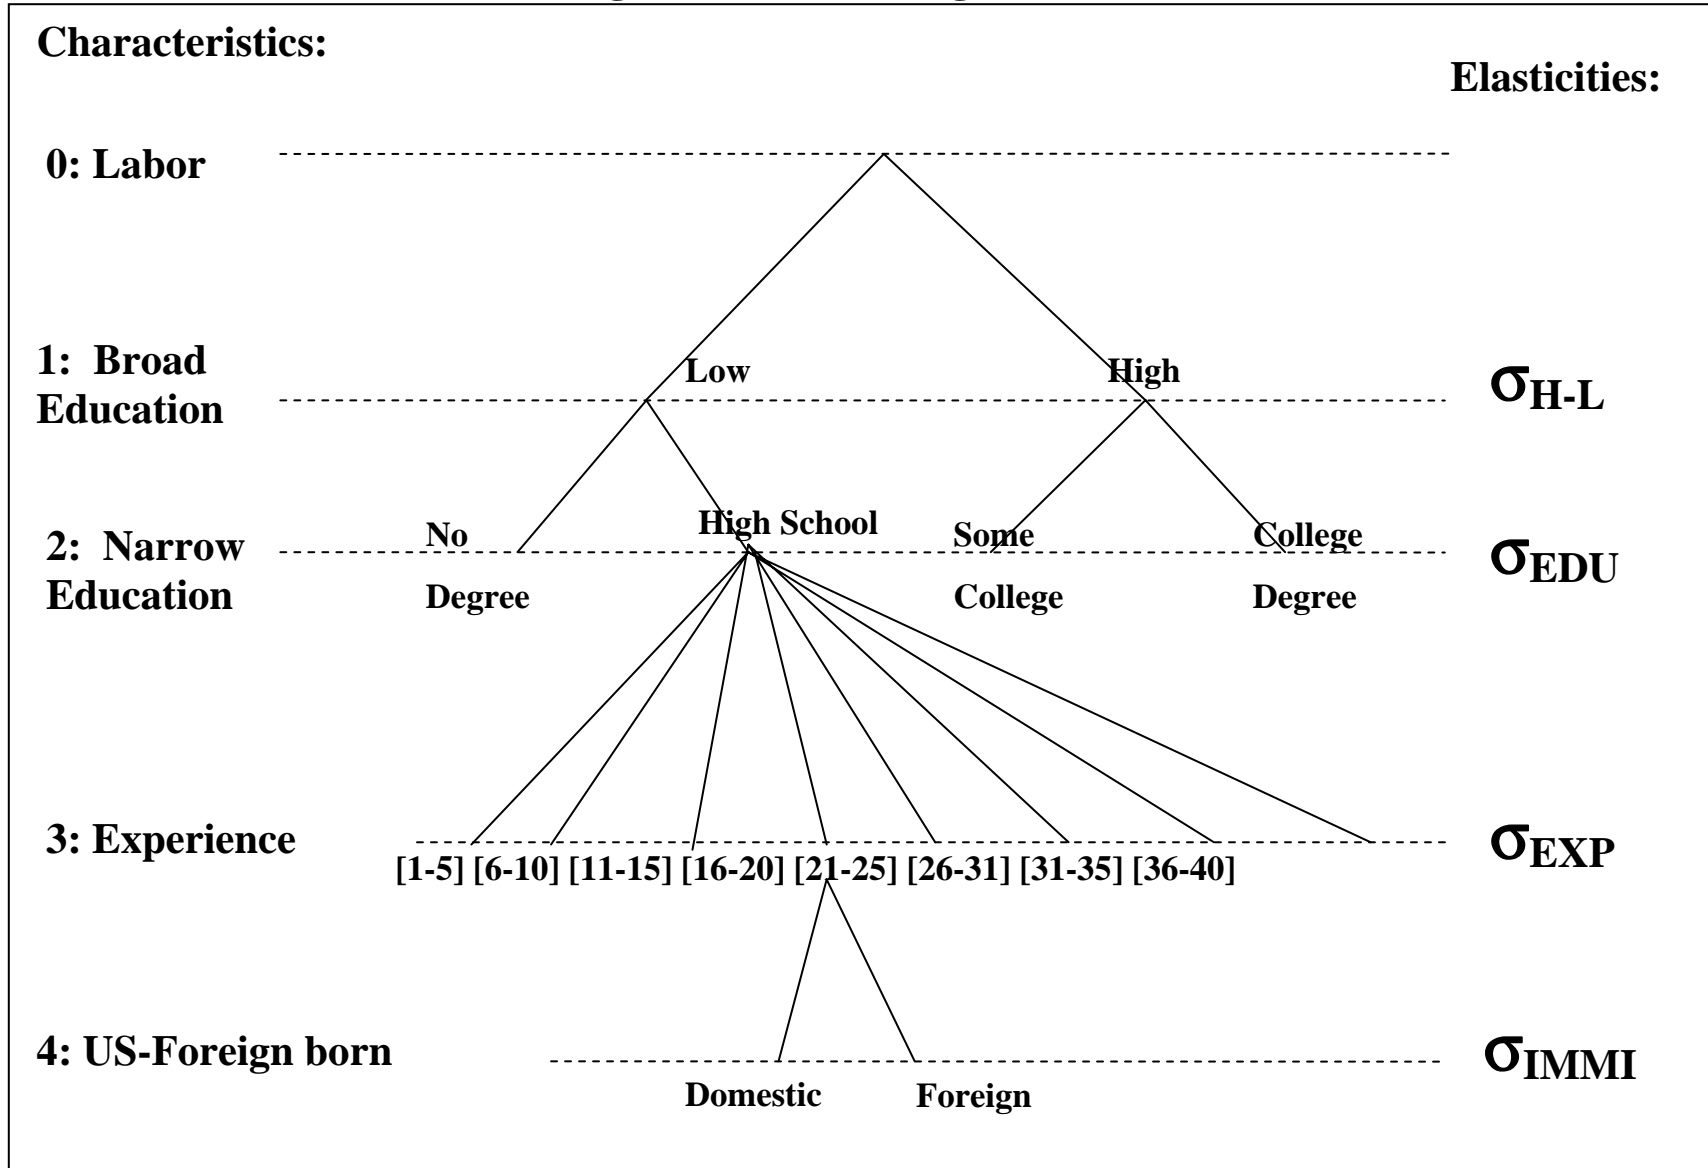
Characteristics:

Elasticities:

0: Labor

1: Broad Education

Low

High

$\sigma_{H\text{-}L}$

2: Narrow Education

No Degree

High School

Some College

College Degree

$\sigma_{EDU}$

3: Experience

[1-5] [6-10] [11-15] [16-20] [21-25] [26-31] [31-35] [36-40]

$\sigma_{EXP}$

4: US-Foreign born

Domestic

Foreign

$\sigma_{IMMI}$